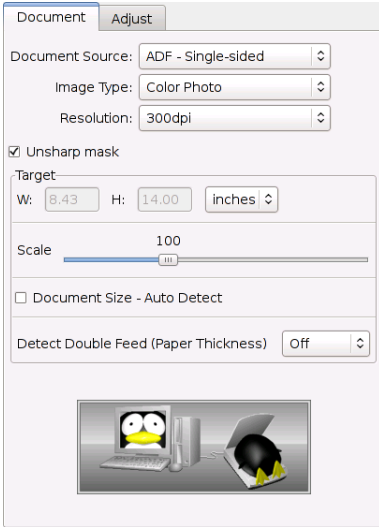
Document Adjust

Document Source: ADF - Single-sided

Image Type: Color Photo

Resolution: 300dpi

☑ Unsharp mask

Target

W: 8.43 H: 14.00 inches

Scale 100

☐ Document Size - Auto Detect

Detect Double Feed (Paper Thickness) Off